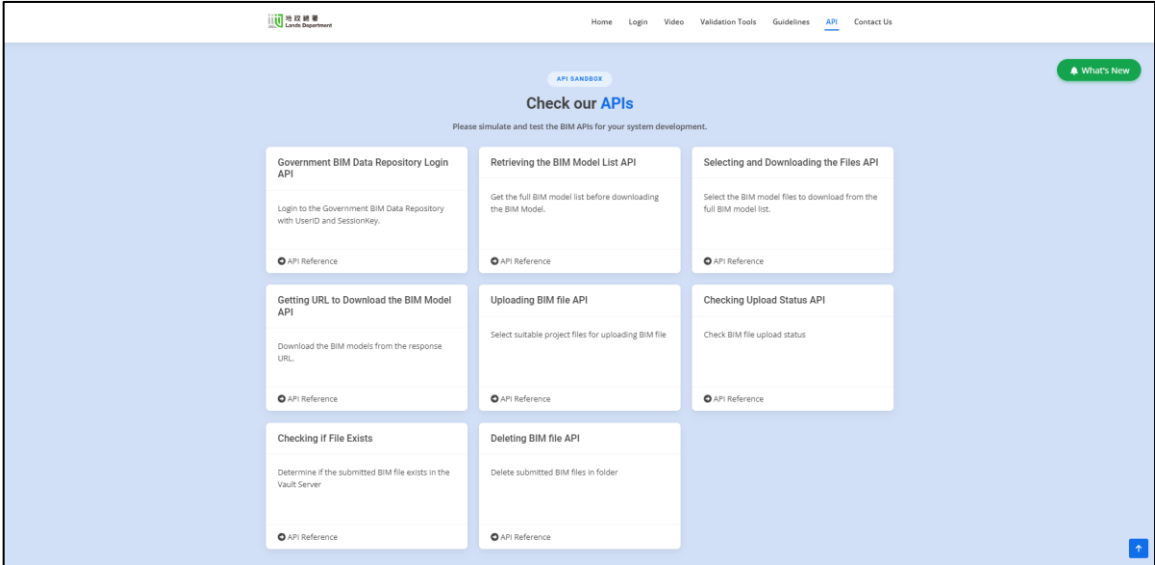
地政總署 Lands Department

Home Login Video Validation Tools Guidelines API Contact Us

What's New

API SANDBOX

Check our APIs

Please simulate and test the BIM APIs for your system development.

Government BIM Data Repository Login API

Login to the Government BIM Data Repository with UserID and SessionKey.

API Reference

Retrieving the BIM Model List API

Get the full BIM model list before downloading the BIM Model.

API Reference

Selecting and Downloading the Files API

Select the BIM model files to download from the full BIM model list.

API Reference

Getting URL to Download the BIM Model API

Download the BIM models from the response URL.

API Reference

Uploading BIM file API

Select suitable project files for uploading BIM file

API Reference

Checking Upload Status API

Check BIM file upload status

API Reference

Checking if File Exists

Determine if the submitted BIM file exists in the Vault Server

API Reference

Deleting BIM file API

Delete submitted BIM files in folder

API Reference